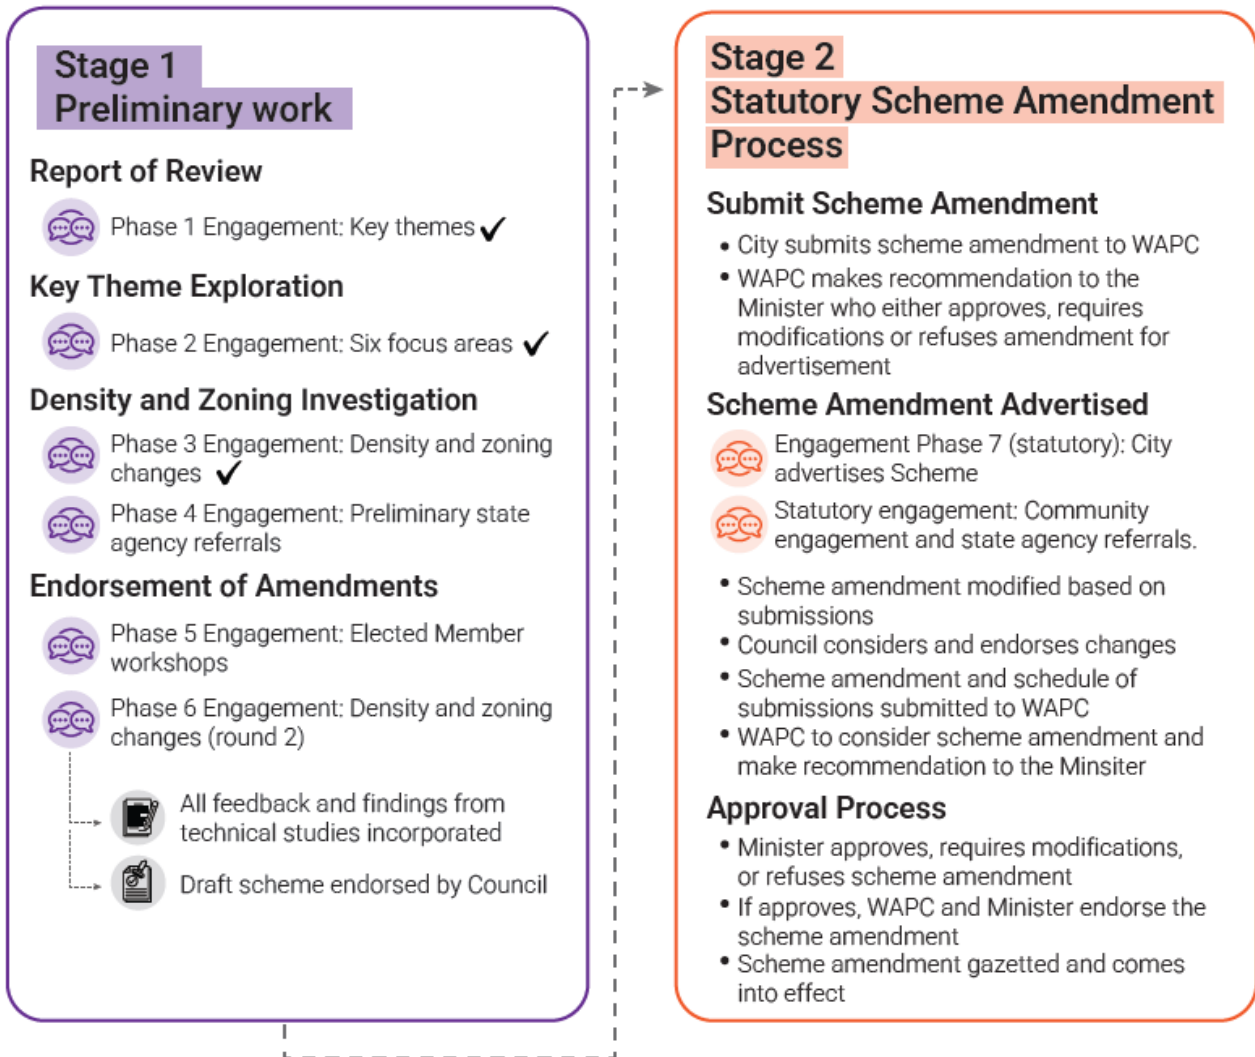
Stage 1
Preliminary work

Report of Review

Phase 1 Engagement: Key themes ✓

Key Theme Exploration

Phase 2 Engagement: Six focus areas ✓

Density and Zoning Investigation

Phase 3 Engagement: Density and zoning changes ✓

Phase 4 Engagement: Preliminary state agency referrals

Endorsement of Amendments

Phase 5 Engagement: Elected Member workshops

Phase 6 Engagement: Density and zoning changes (round 2)

All feedback and findings from technical studies incorporated

Draft scheme endorsed by Council

Stage 2
Statutory Scheme Amendment Process

Submit Scheme Amendment

• City submits scheme amendment to WAPC
• WAPC makes recommendation to the Minister who either approves, requires modifications or refuses amendment for advertisement

Scheme Amendment Advertised

Engagement Phase 7 (statutory): City advertises Scheme

Statutory engagement: Community engagement and state agency referrals.

• Scheme amendment modified based on submissions
• Council considers and endorses changes
• Scheme amendment and schedule of submissions submitted to WAPC
• WAPC to consider scheme amendment and make recommendation to the Minsiter

Approval Process

• Minister approves, requires modifications, or refuses scheme amendment
• If approves, WAPC and Minister endorse the scheme amendment
• Scheme amendment gazetted and comes into effect